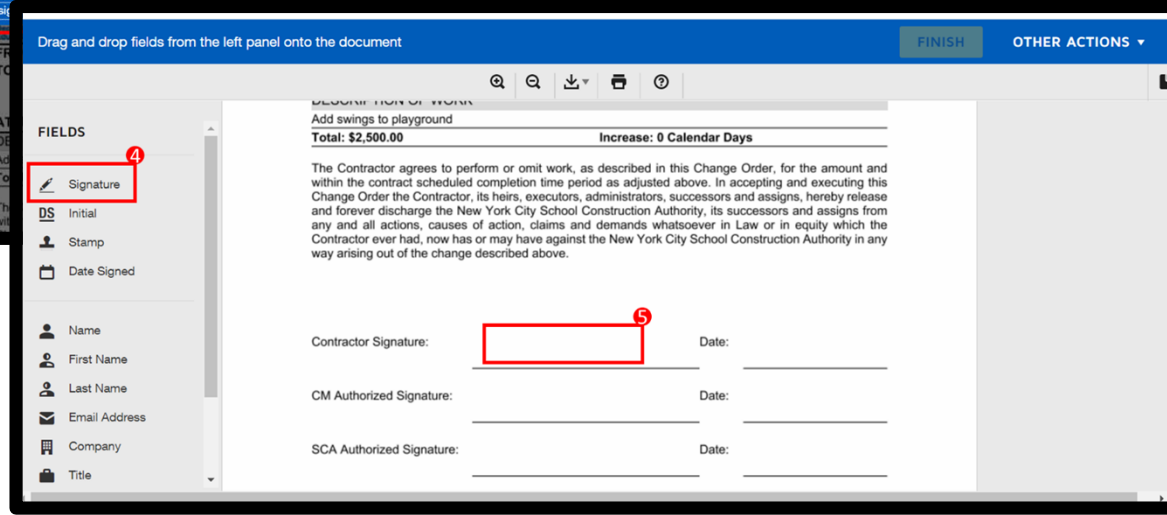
Drag and drop fields from the left panel onto the document

FINISH

OTHER ACTIONS ▾

FIELDS

4

Signature

DS Initial

Stamp

Date Signed

Name

First Name

Last Name

Email Address

Company

Title

DESCRIPTION OF WORK

Add swings to playground

Total: $2,500.00

Increase: 0 Calendar Days

The Contractor agrees to perform or omit work, as described in this Change Order, for the amount and within the contract scheduled completion time period as adjusted above. In accepting and executing this Change Order the Contractor, its heirs, executors, administrators, successors and assigns, hereby release and forever discharge the New York City School Construction Authority, its successors and assigns from any and all actions, causes of action, claims and demands whatsoever in Law or in equity which the Contractor ever had, now has or may have against the New York City School Construction Authority in any way arising out of the change described above.

5

Contractor Signature:

Date:

CM Authorized Signature:

Date:

SCA Authorized Signature:

Date: